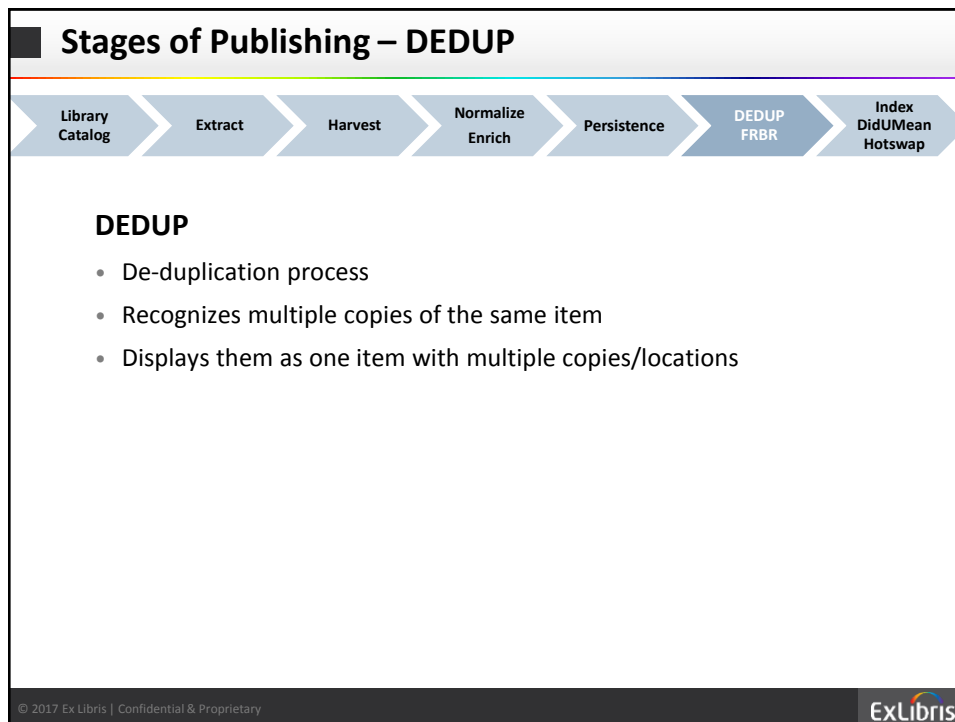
Stages of Publishing – DEDUP

Library Catalog

Extract

Harvest

Normalize Enrich

Persistence

DEDUP FRBR

Index DidUMean Hotswap

DEDUP

• De-duplication process
• Recognizes multiple copies of the same item
• Displays them as one item with multiple copies/locations

© 2017 Ex Libris | Confidential & Proprietary

ExLibris